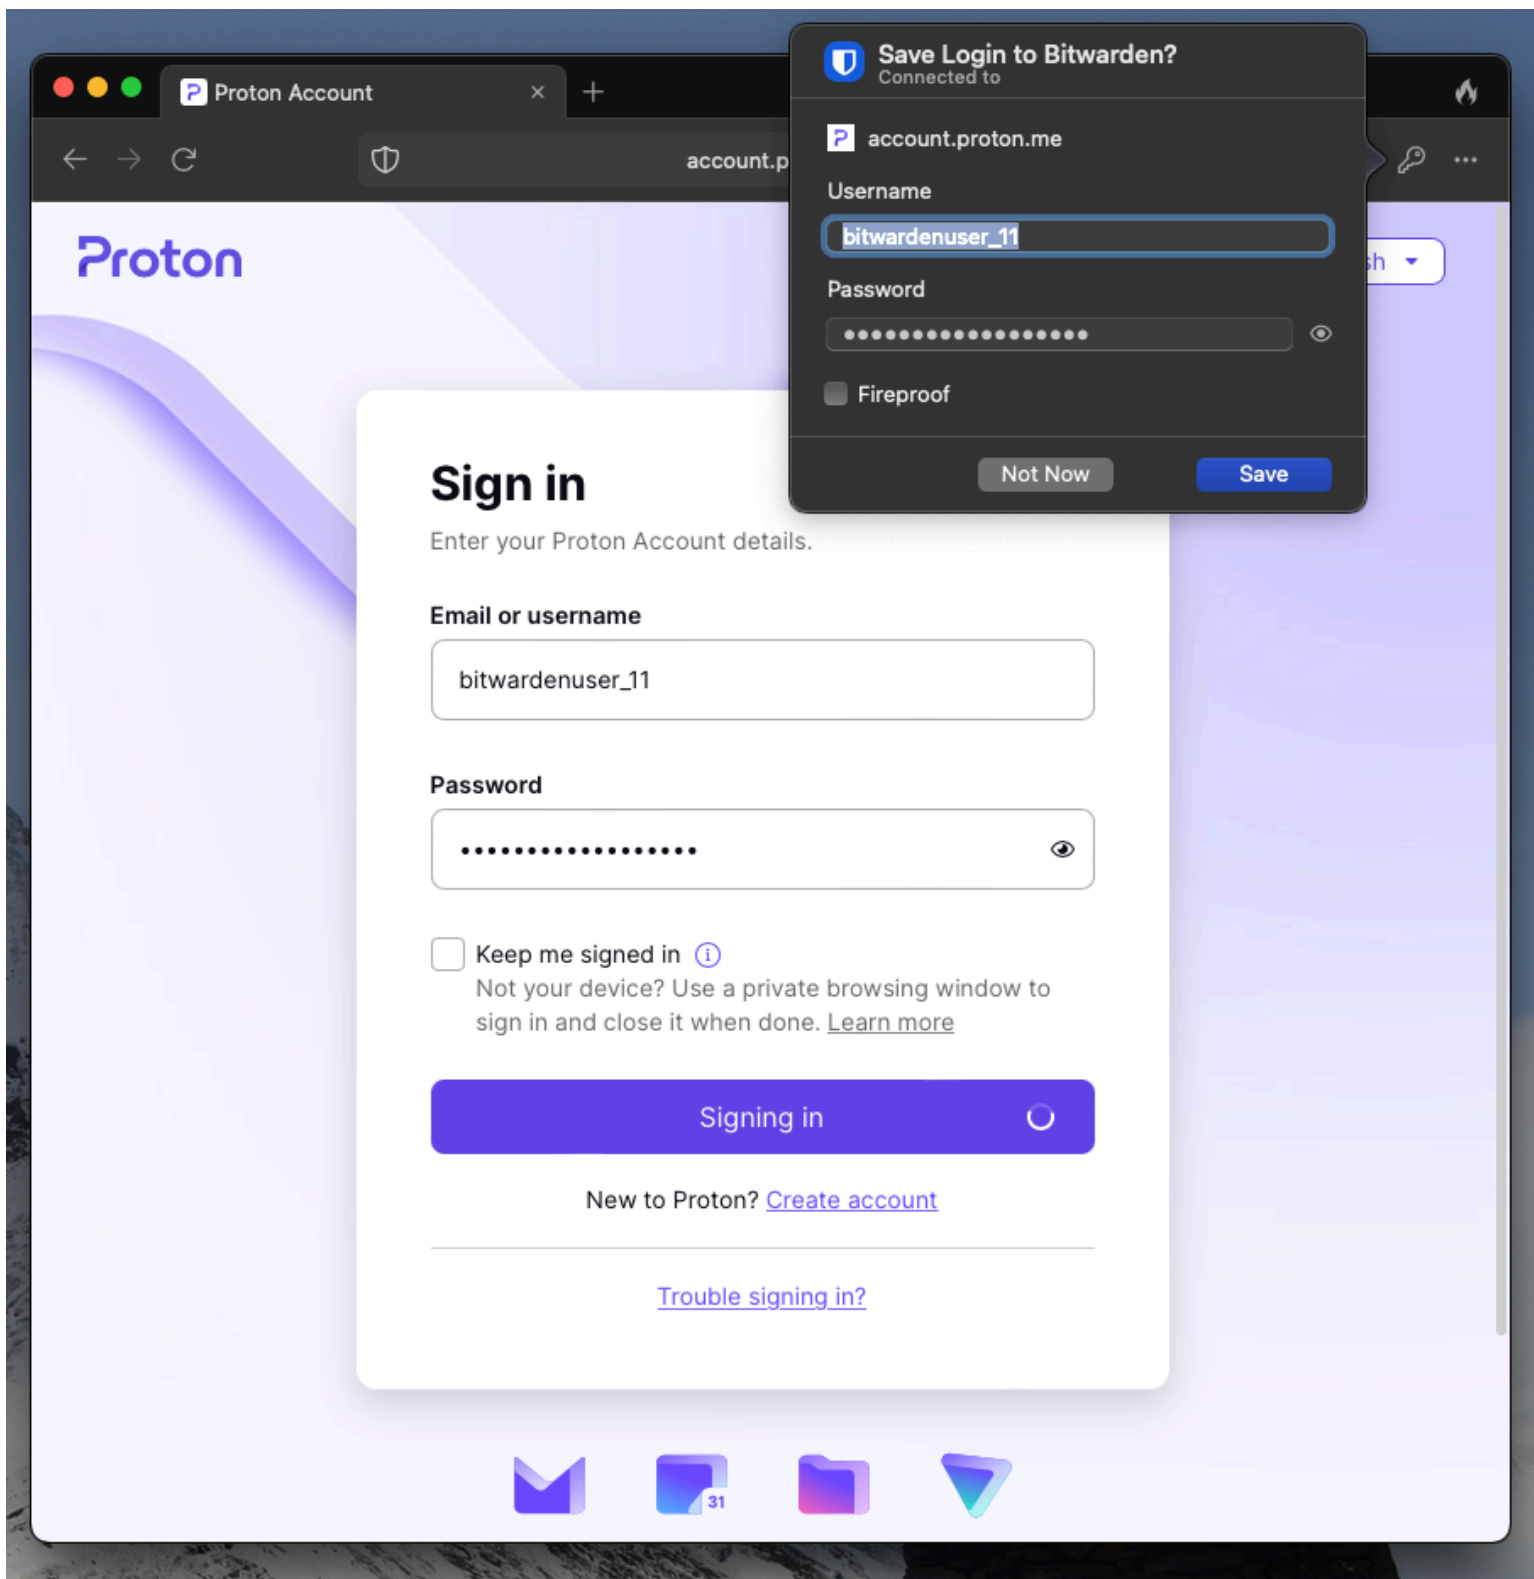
Proton Account

account.p

Save Login to Bitwarden?
Connected to

account.proton.me

Username

bitwardenuser_11

Password

••••••••••••••••••

Fireproof

Not Now

Save

Proton

sh

Sign in

Enter your Proton Account details.

Email or username

bitwardenuser_11

Password

••••••••••••••••••

Keep me signed in

Not your device? Use a private browsing window to sign in and close it when done. Learn more

Signing in

New to Proton? Create account

Trouble signing in?

31